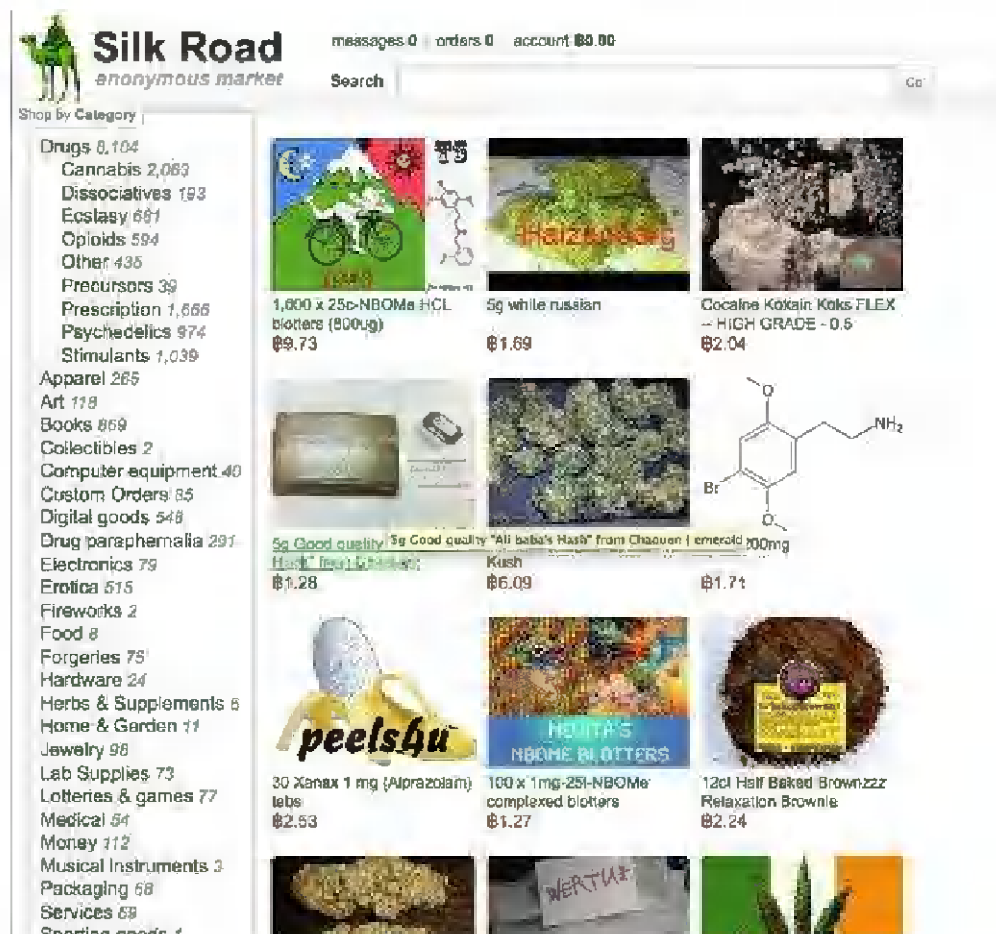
Silk Road
anonymous market

messages 0 | orders 0 | account ฿0.00

Search

Go

Shop by Category

Drugs 6,104
Cannabis 2,063
Dissociatives 193
Ecstasy 661
Opioids 594
Other 435
Precursors 39
Prescription 1,666
Psychedelics 974
Stimulants 1,039
Apparel 265
Art 118
Books 869
Collectibles 2
Computer equipment 40
Custom Orders 85
Digital goods 546
Drug paraphernalia 291
Electronics 79
Erotica 515
Fireworks 2
Food 8
Forgeries 75
Hardware 24
Herbs & Supplements 6
Home & Garden 11
Jewelry 98
Lab Supplies 73
Lotteries & games 77
Medical 54
Money 112
Musical instruments 3
Packaging 58
Services 69
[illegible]

1,000 x 25c-NBOMe HCL blotters (800ug)
฿9.73

Halzbweg
5g white russian
฿1.69

Cocaine Kokain Koks FLEX -- HIGH GRADE - 0.5
฿2.04

5g Good quality "Ali baba's Hash" from Chaouen | emerald
Hash" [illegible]
฿1.28

Kush
฿6.09

$NH_2$
Br
200mg
฿1.71

peelshu
30 Xanax 1 mg (Alprazolam) tabs
฿2.53

NEUTA'S NBOME BLOTTERS
100 x 1mg-25I-NBOMe complexed blotters
฿1.27

12ct Half Baked Brownzzz Relaxation Brownie
฿2.24

WERTH